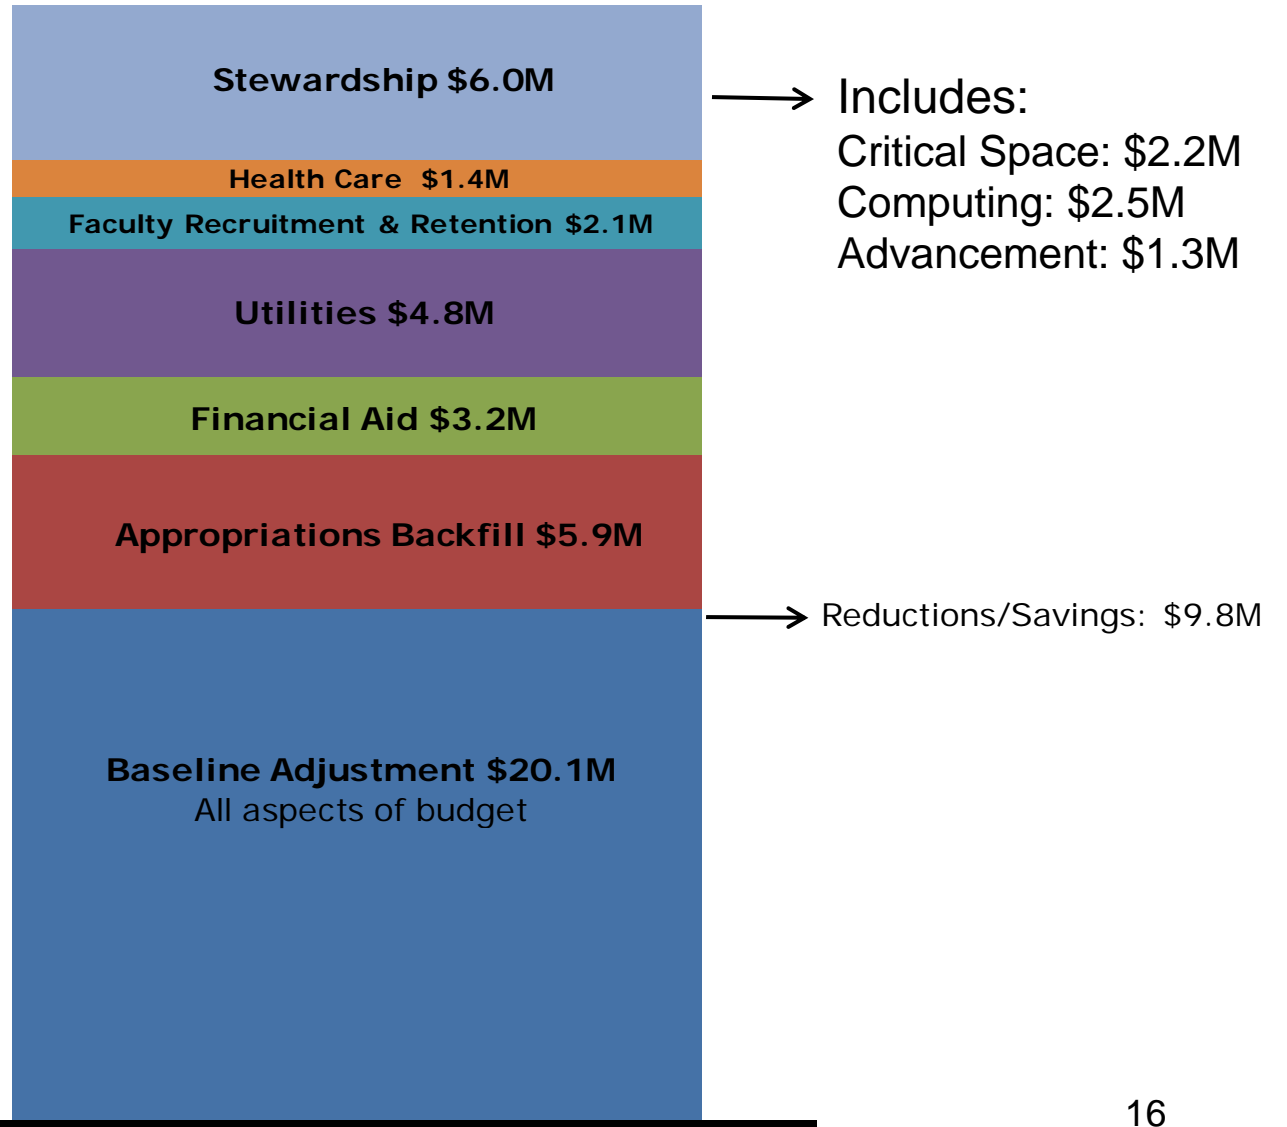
Stewardship $6.0M

Includes:
Critical Space: $2.2M
Computing: $2.5M
Advancement: $1.3M

Health Care $1.4M

Faculty Recruitment & Retention $2.1M

Utilities $4.8M

Financial Aid $3.2M

Appropriations Backfill $5.9M

Reductions/Savings: $9.8M

Baseline Adjustment $20.1M
All aspects of budget

16